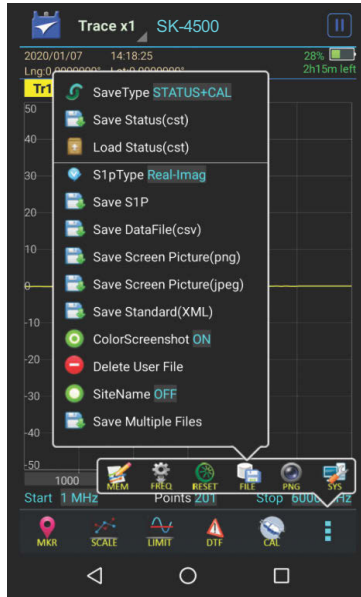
Trace x1 SK-4500

2020/01/07 14:18:25
28%
2h15m left
Lng:0.0000000° Lat:0.0000000°

Tr1

50
40
30
20
10
0
-10
-20
-30
-40
-50

SaveType STATUS+CAL
Save Status(cst)
Load Status(cst)
S1pType Real-Imag
Save S1P
Save DataFile(csv)
Save Screen Picture(png)
Save Screen Picture(jpeg)
Save Standard(XML)
ColorScreenshot ON
Delete User File
SiteName OFF
Save Multiple Files

1000
MEM FREQ RESET FILE PNG SYS

Start 1 MHz Points 201 Stop 6000 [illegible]Hz

MKR SCALE LIMIT DTF CAL